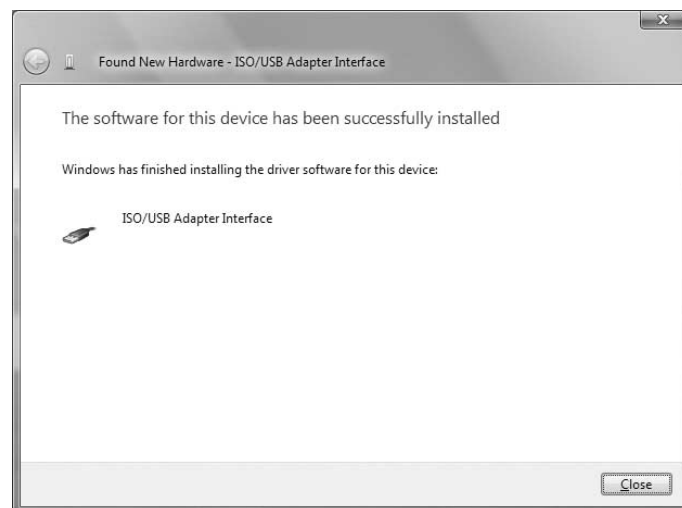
Found New Hardware - ISO/USB Adapter Interface

The software for this device has been successfully installed

Windows has finished installing the driver software for this device:

ISO/USB Adapter Interface

Close